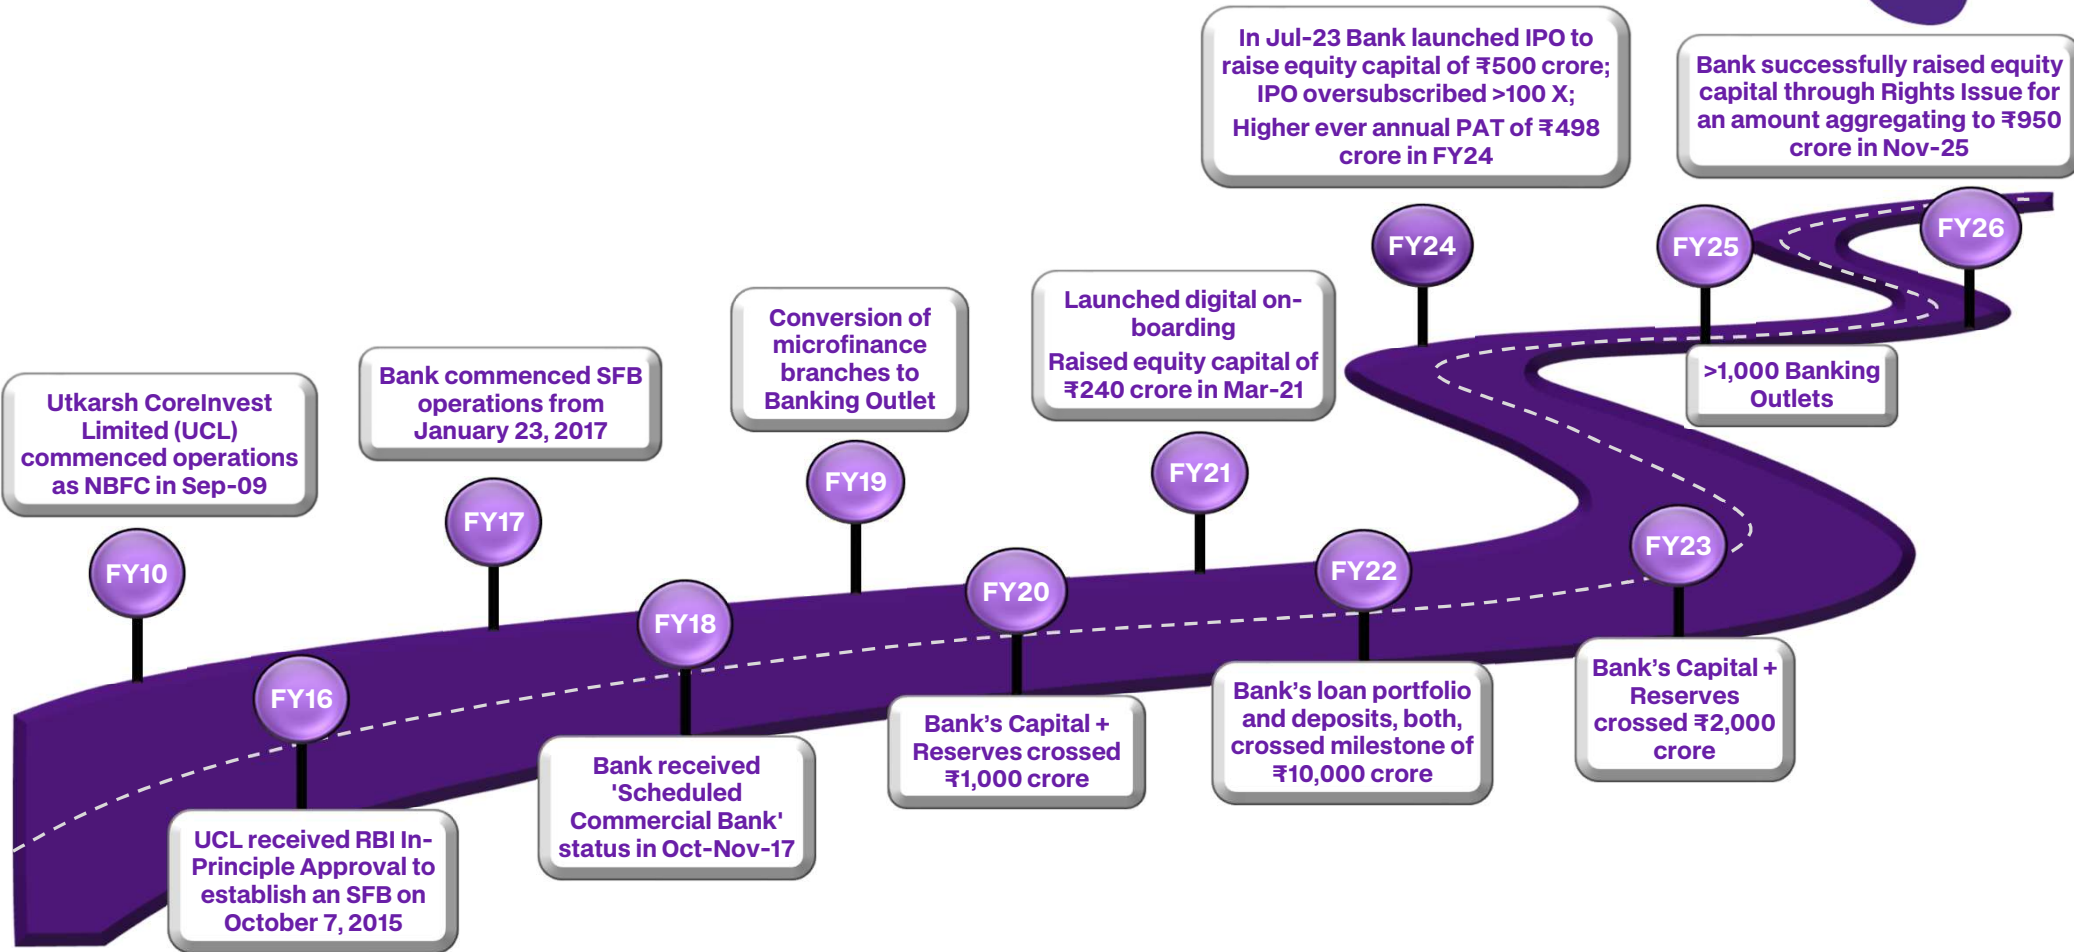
In Jul-23 Bank launched IPO to raise equity capital of ₹500 crore; IPO oversubscribed >100 X;
Higher ever annual PAT of ₹498 crore in FY24

Bank successfully raised equity capital through Rights Issue for an amount aggregating to ₹950 crore in Nov-25

FY24

FY25

FY26

Utkarsh CoreInvest Limited (UCL) commenced operations as NBFC in Sep-09

Bank commenced SFB operations from January 23, 2017

Conversion of microfinance branches to Banking Outlet

Launched digital on-boarding
Raised equity capital of ₹240 crore in Mar-21

>1,000 Banking Outlets

FY10

FY17

FY19

FY21

FY23

FY22

FY20

FY18

FY16

Bank's Capital + Reserves crossed ₹2,000 crore

Bank's loan portfolio and deposits, both, crossed milestone of ₹10,000 crore

Bank's Capital + Reserves crossed ₹1,000 crore

Bank received 'Scheduled Commercial Bank' status in Oct-Nov-17

UCL received RBI In-Principle Approval to establish an SFB on October 7, 2015